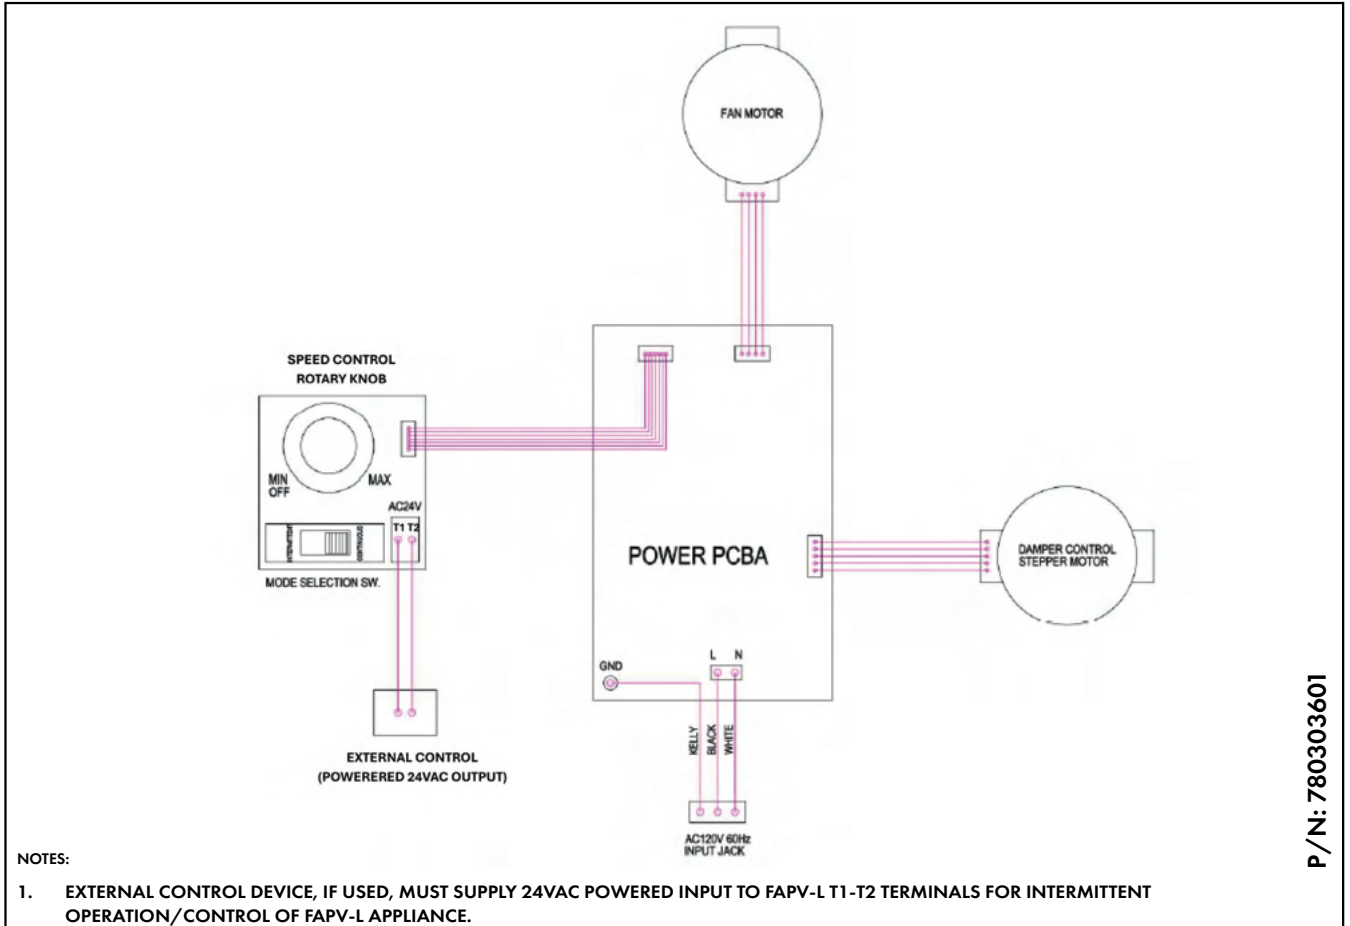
FAN MOTOR

SPEED CONTROL
ROTARY KNOB

MIN
OFF

MAX

AC24V
T1 T2

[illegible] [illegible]

MODE SELECTION SW.

POWER PCBA

DAMPER CONTROL
STEPPER MOTOR

GND

L N

KELLY BLACK WHITE

EXTERNAL CONTROL
(POWERERED 24VAC OUTPUT)

AC120V 60Hz
INPUT JACK

P/N: 780303601

NOTES:

1. EXTERNAL CONTROL DEVICE, IF USED, MUST SUPPLY 24VAC POWERED INPUT TO FAPV-L T1-T2 TERMINALS FOR INTERMITTENT OPERATION/CONTROL OF FAPV-L APPLIANCE.